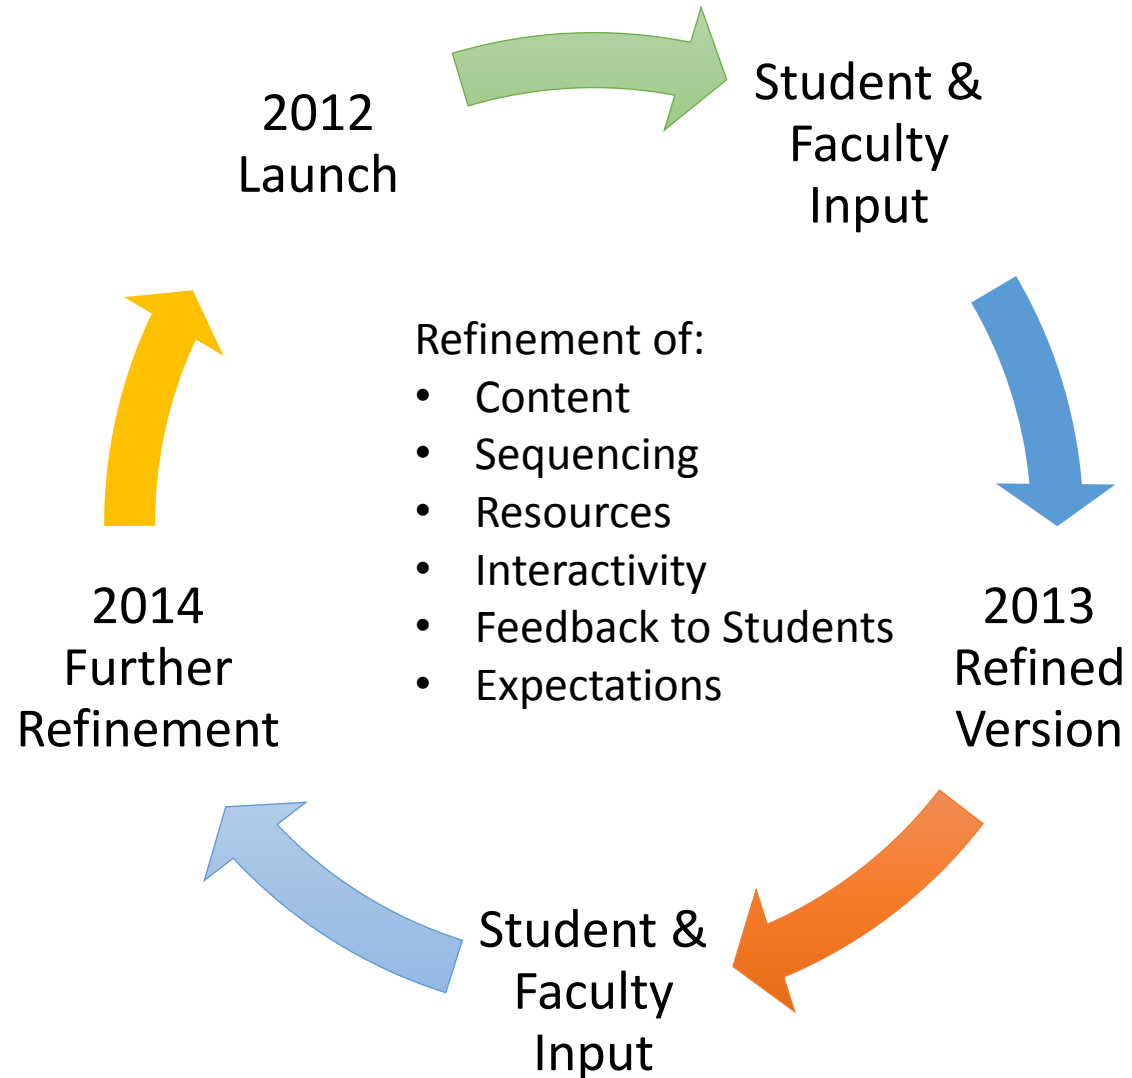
2012 Launch

Student & Faculty Input

2013 Refined Version

Student & Faculty Input

2014 Further Refinement

Refinement of:
• Content
• Sequencing
• Resources
• Interactivity
• Feedback to Students
• Expectations